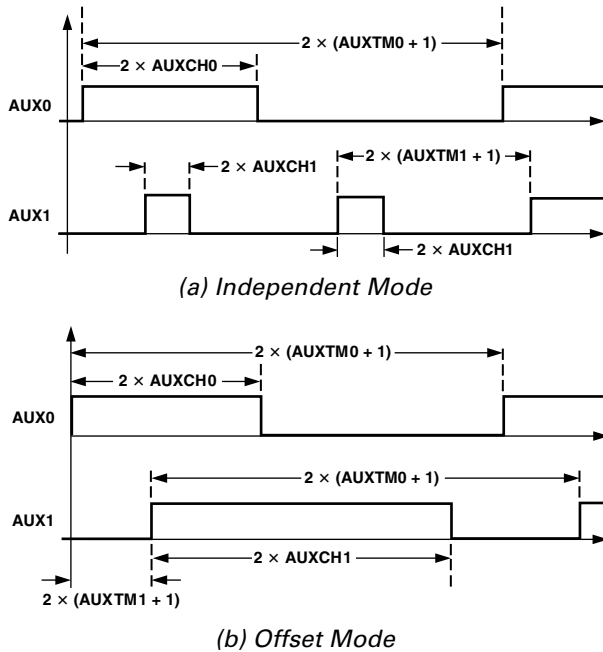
2 × (AUXTM0 + 1)

2 × AUXCH0

AUX0

2 × AUXCH1

2 × (AUXTM1 + 1)

AUX1

2 × AUXCH1

(a) Independent Mode

2 × (AUXTM0 + 1)

2 × AUXCH0

AUX0

2 × (AUXTM0 + 1)

AUX1

2 × AUXCH1

2 × (AUXTM1 + 1)

(b) Offset Mode